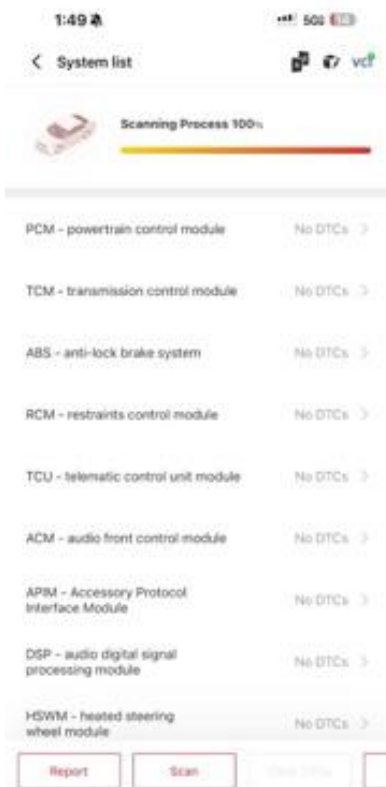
1:49

5G

< System list

vci

Scanning Process 100%

PCM - powertrain control module
No DTCs >

TCM - transmission control module
No DTCs >

ABS - anti-lock brake system
No DTCs >

RCM - restraints control module
No DTCs >

TCU - telematic control unit module
No DTCs >

ACM - audio front control module
No DTCs >

APIM - Accessory Protocol Interface Module
No DTCs >

DSP - audio digital signal processing module
No DTCs >

HSWM - heated steering wheel module
No DTCs >

Report
Scan
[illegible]